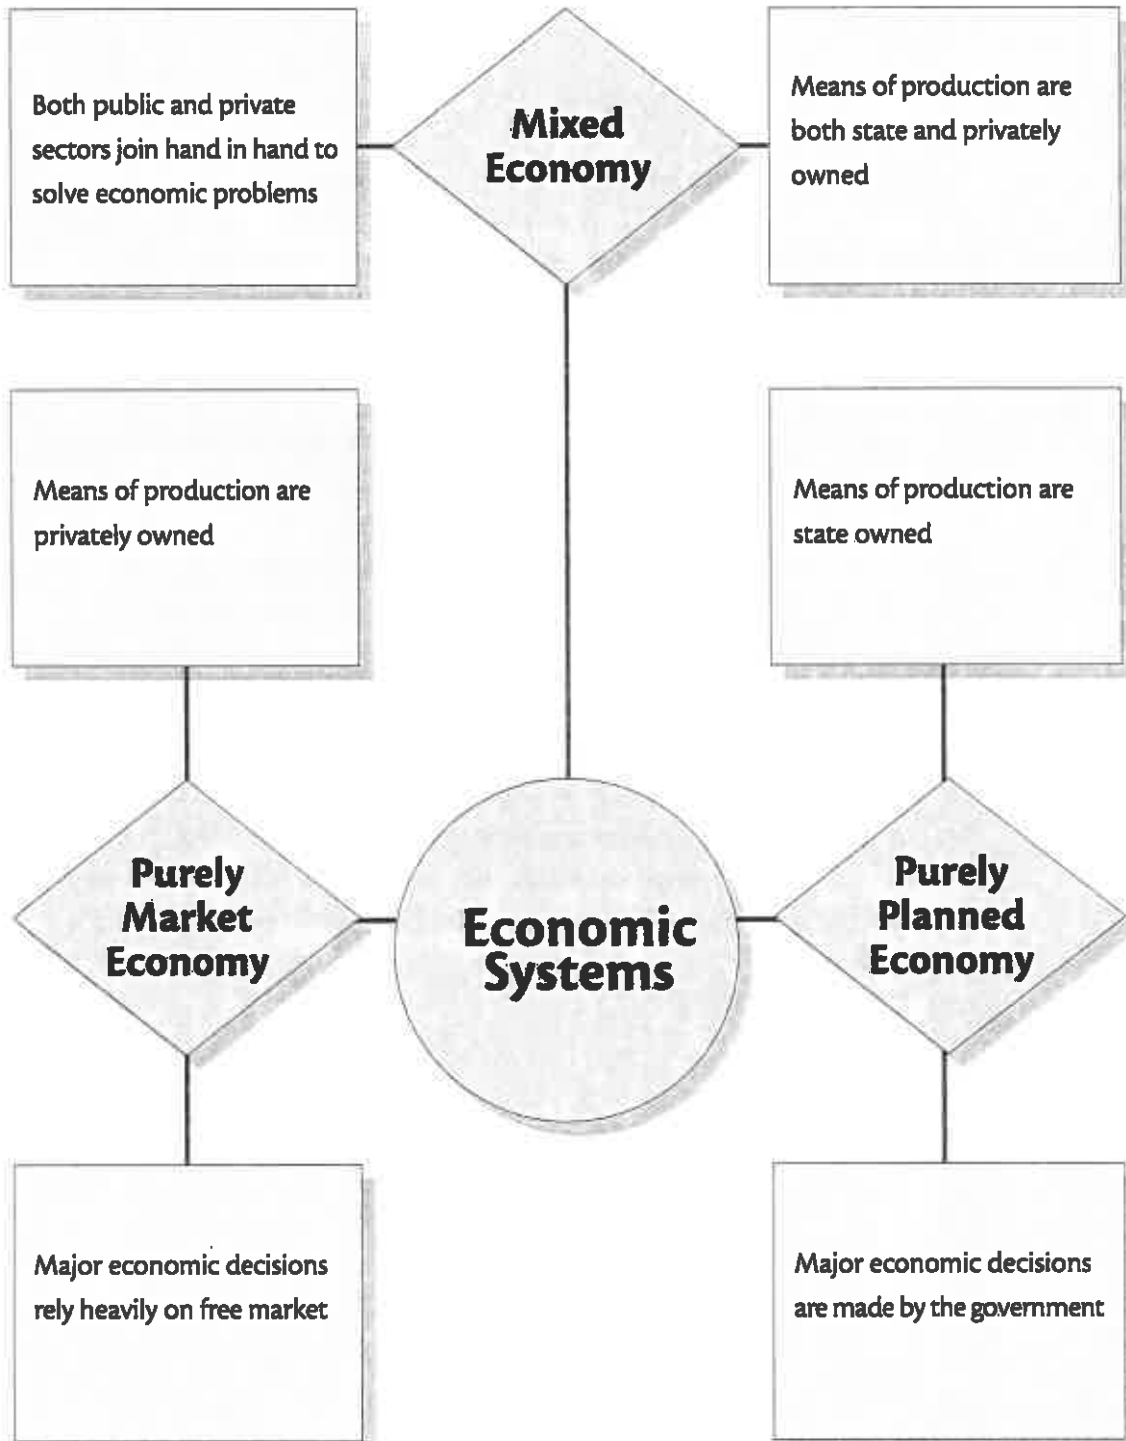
Both public and private sectors join hand in hand to solve economic problems

Mixed Economy

Means of production are both state and privately owned

Means of production are privately owned

Means of production are state owned

Purely Market Economy

Economic Systems

Purely Planned Economy

Major economic decisions rely heavily on free market

Major economic decisions are made by the government